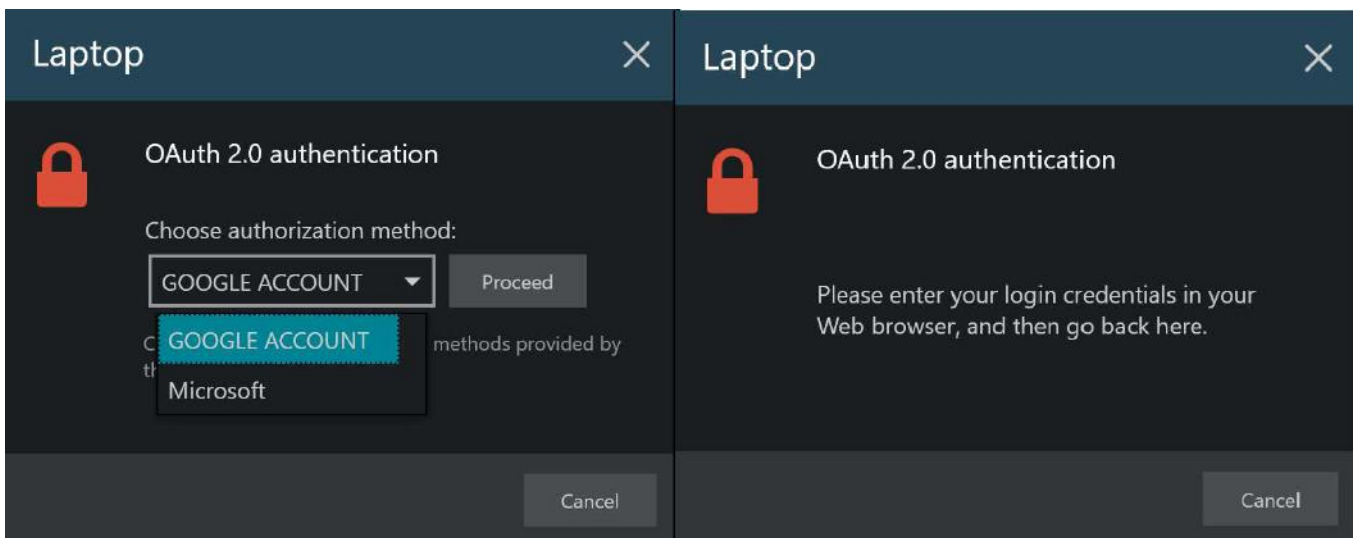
Laptop
×

OAuth 2.0 authentication

Choose authorization method:

GOOGLE ACCOUNT ▾ Proceed

GOOGLE ACCOUNT
Microsoft

C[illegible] methods provided by
t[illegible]

Cancel

Laptop
×

OAuth 2.0 authentication

Please enter your login credentials in your Web browser, and then go back here.

Cancel